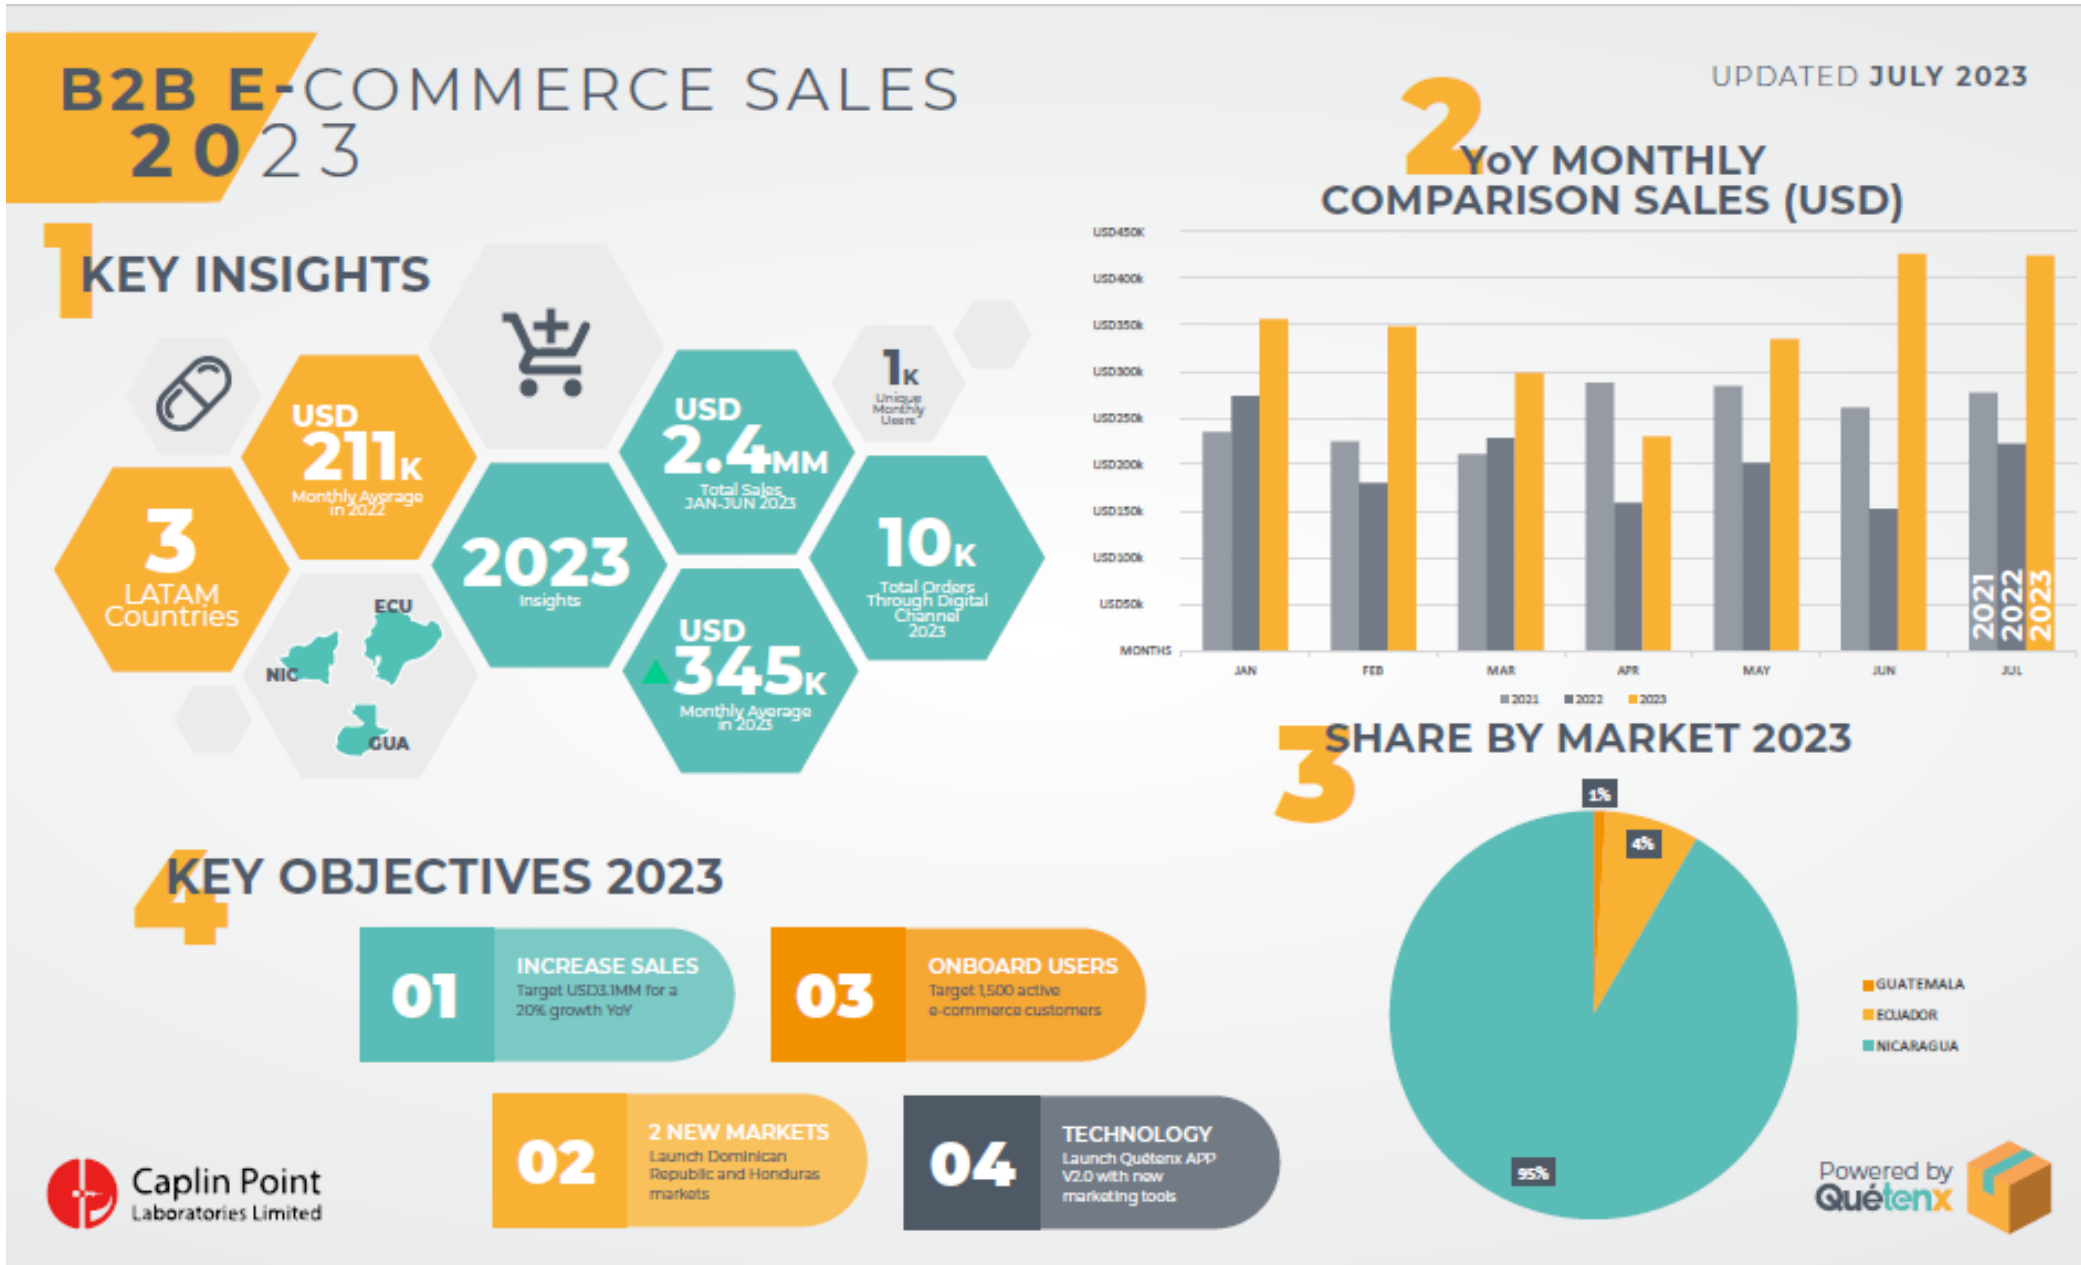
B2B E-COMMERCE SALES
2023

UPDATED JULY 2023

1 KEY INSIGHTS

USD 211K Monthly Average in 2022

3 LATAM Countries

ECU
NIC
GUA

2023 Insights

USD 2.4MM Total Sales JAN-JUN 2023

USD 345K Monthly Average in 2023

1K Unique Monthly Users

10K Total Orders Through Digital Channel 2023

2 YoY MONTHLY COMPARISON SALES (USD)

USD450K
USD400K
USD350K
USD300K
USD250K
USD200K
USD150K
USD100K
USD50K
MONTHS

JAN FEB MAR APR MAY JUN JUL

2021 2022 2023

2021 2022 2023

3 SHARE BY MARKET 2023

1%
4%
95%

GUATEMALA
ECUADOR
NICARAGUA

4 KEY OBJECTIVES 2023

01 INCREASE SALES
Target USD3.1MM for a 20% growth YoY

03 ONBOARD USERS
Target 1,500 active e-commerce customers

02 2 NEW MARKETS
Launch Dominican Republic and Honduras markets

04 TECHNOLOGY
Launch Quétenx APP V2.0 with new marketing tools

Caplin Point Laboratories Limited

Powered by Quétenx